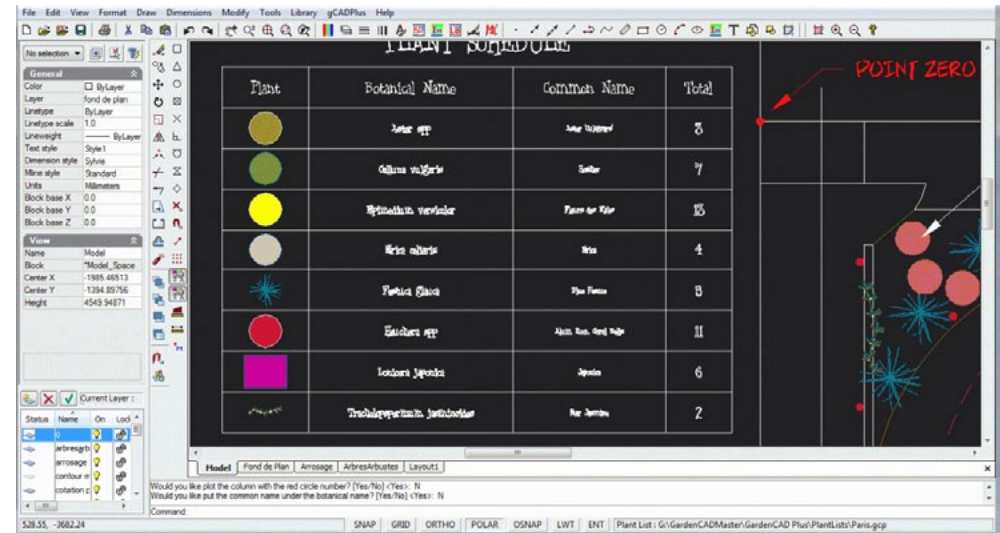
File Edit View Format Draw Dimensions Modify Tools Library gCADPlus Help

No selection

General

| | |
|---|---|
| Color | ByLayer |
| Layer | fond de plan |
| Linetype | ByLayer |
| Linetype scale | 1.0 |
| Lineweight | ByLayer |
| Text style | Style1 |
| Dimension style | Sylvie |
| Mline style | Standard |
| Units | Millimeters |
| Block base X | 0.0 |
| Block base Y | 0.0 |
| Block base Z | 0.0 |

View

| | |
|---|---|
| Name | Model |
| Block | *Model_Space |
| Center X | -1985.46513 |
| Center Y | -1394.89756 |
| Height | 4549.94871 |

Current Layer :

| Status | Name | On | Loc |
|---|---|---|---|
| | 0 | | |
| | arbresgr | | |
| | arrosage | | |
| | contour m | | |
| | cotation | | |

PLANT SCHEDULE

| Plant | Botanical Name | Common Name | Total |
|---|---|---|---|
| | Aster spp | Aster Unknown | 3 |
| | Calluna vulgaris | Heather | 7 |
| | Epimedium versicolor | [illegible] | 13 |
| | Erica carnea | Erica | 4 |
| | Festuca Glauca | Blue Fescue | 5 |
| | Heuchera spp | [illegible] | 11 |
| | Lonicera japonica | Japonica | 6 |
| | Trachelospermum jasminoides | Star Jasmine | 2 |

POINT ZERO

Model | Fond de Plan | Arrosage | ArbresArbustes | Layout1

Would you like plot the column with the red circle number? [Yes/No] <Yes>: N
Would you like put the common name under the botanical name? [Yes/No] <Yes>: N
Command:

528.55, -2682.24 SNAP GRID ORTHO POLAR OSNAP LWT ENT Plant List : G:\GardenCADMaster\GardenCAD Plus\PlantLists\Paris.gcp